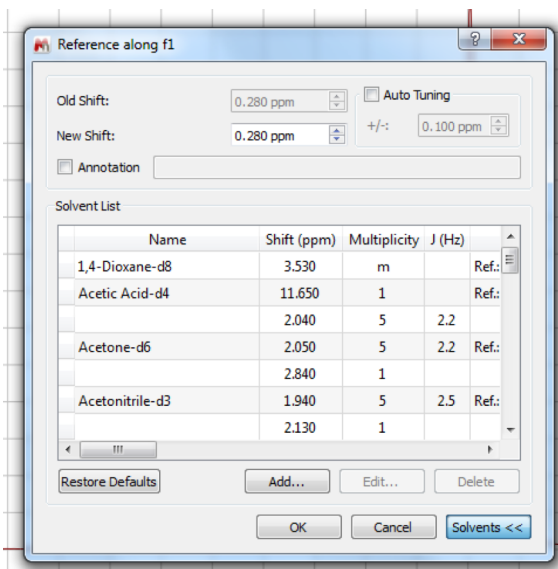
Reference along f1

Old Shift: 0.280 ppm

Auto Tuning

New Shift: 0.280 ppm

+/-: 0.100 ppm

Annotation

Solvent List

| Name | Shift (ppm) | Multiplicity | J (Hz) | |
|---|---|---|---|---|
| 1,4-Dioxane-d8 | 3.530 | m | | Ref.: |
| Acetic Acid-d4 | 11.650 | 1 | | Ref.: |
| | 2.040 | 5 | 2.2 | |
| Acetone-d6 | 2.050 | 5 | 2.2 | Ref.: |
| | 2.840 | 1 | | |
| Acetonitrile-d3 | 1.940 | 5 | 2.5 | Ref.: |
| | 2.130 | 1 | | |

Restore Defaults | Add... | Edit... | Delete

OK | Cancel | Solvents <<